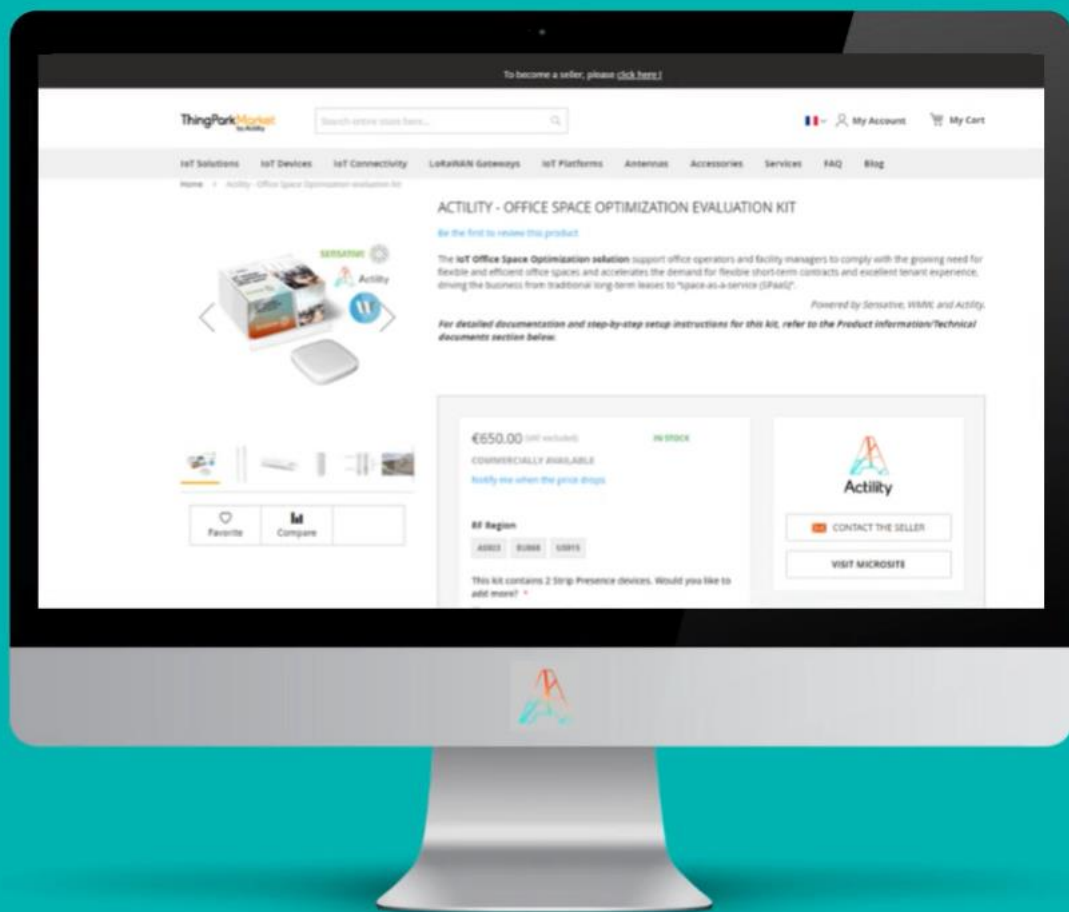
To become a seller, please click here !

ThingParkMarket by Actility

Search entire store here...

My Account My Cart

IoT Solutions IoT Devices IoT Connectivity LoRaWAN Gateways IoT Platforms Antennas Accessories Services FAQ Blog

Home > Actility - Office Space Optimization evaluation kit

ACTILITY - OFFICE SPACE OPTIMIZATION EVALUATION KIT

Be the first to review this product

The IoT Office Space Optimization solution support office operators and facility managers to comply with the growing need for flexible and efficient office spaces and accelerates the demand for flexible short-term contracts and excellent tenant experience, driving the business from traditional long-term leases to "space-as-a-service (SPaaS)".

Powered by Sensative, WMME and Actility.

For detailed documentation and step-by-step setup instructions for this kit, refer to the Product information/Technical documents section below.

SENSATIVE

Actility

Favorite Compare

€650.00 (VAT excluded) IN STOCK

COMMERCIALLY AVAILABLE

Notify me when the price drops

RF Region

AS923 EU868 US915

This kit contains 2 Strip Presence devices. Would you like to add more? *

Actility

CONTACT THE SELLER

VISIT MICROSITE